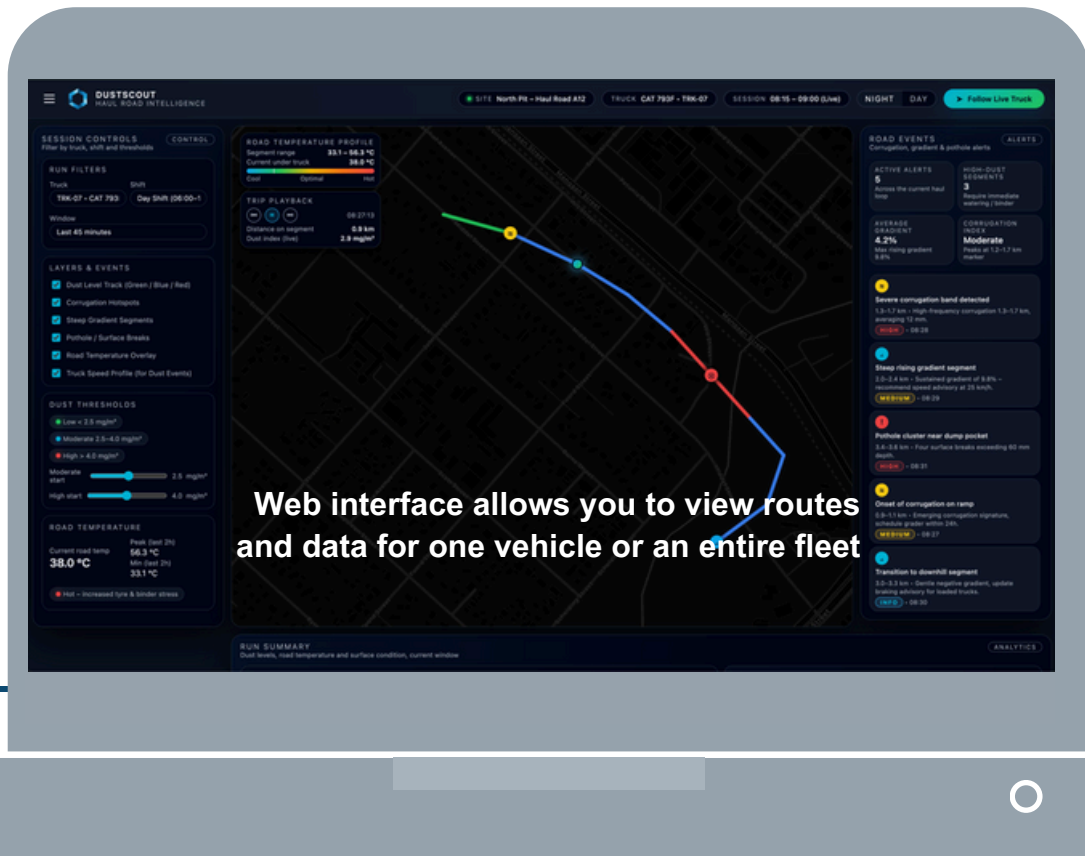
DUSTSCOUT
HAUL ROAD INTELLIGENCE

SITE North Pit – Haul Road A12
TRUCK CAT 793F • TRK-07
SESSION 08:15 – 09:00 (Live)
NIGHT DAY
Follow Live Truck

SESSION CONTROLS
Filter by truck, shift and thresholds
CONTROL

RUN FILTERS
Truck
TRK-07 • CAT 793
Shift
Day Shift (06:00–1
Window
Last 45 minutes

LAYERS & EVENTS
Dust Level Track (Green / Blue / Red)
Corrugation Hotspots
Steep Gradient Segments
Pothole / Surface Breaks
Road Temperature Overlay
Truck Speed Profile (for Dust Events)

DUST THRESHOLDS
Low < 2.5 mg/m³
Moderate 2.5–4.0 mg/m³
High > 4.0 mg/m³
Moderate start 2.5 mg/m³
High start 4.0 mg/m³

ROAD TEMPERATURE
Current road temp
38.0 °C
Peak (last 2h)
56.3 °C
Min (last 2h)
33.1 °C
Hot – increased tyre & binder stress

ROAD TEMPERATURE PROFILE
Segment range 33.1 – 56.3 °C
Current under truck 38.0 °C
Cool Optimal Hot

TRIP PLAYBACK
08:27:13
Distance on segment 0.9 km
Dust index (live) 2.9 mg/m³

Web interface allows you to view routes and data for one vehicle or an entire fleet

ROAD EVENTS
Corrugation, gradient & pothole alerts
ALERTS

ACTIVE ALERTS
5
Across the current haul loop
HIGH-DUST SEGMENTS
3
Require immediate watering / binder
AVERAGE GRADIENT
4.2%
Max rising gradient 9.8%
CORRUGATION INDEX
Moderate
Peaks at 1.2–1.7 km marker

Severe corrugation band detected
1.3–1.7 km – High-frequency corrugation 1.3–1.7 km, averaging 12 mm.
HIGH • 08:28

Steep rising gradient segment
2.0–2.4 km – Sustained gradient of 9.8% – recommend speed advisory at 25 km/h.
MEDIUM • 08:29

Pothole cluster near dump pocket
3.4–3.6 km – Four surface breaks exceeding 60 mm depth.
HIGH • 08:31

Onset of corrugation on ramp
0.9–1.1 km – Emerging corrugation signature, schedule grader within 24h.
MEDIUM • 08:27

Transition to downhill segment
3.0–3.3 km – Gentle negative gradient, update braking advisory for loaded trucks.
INFO • 08:30

RUN SUMMARY
Dust levels, road temperature and surface condition, current window
ANALYTICS